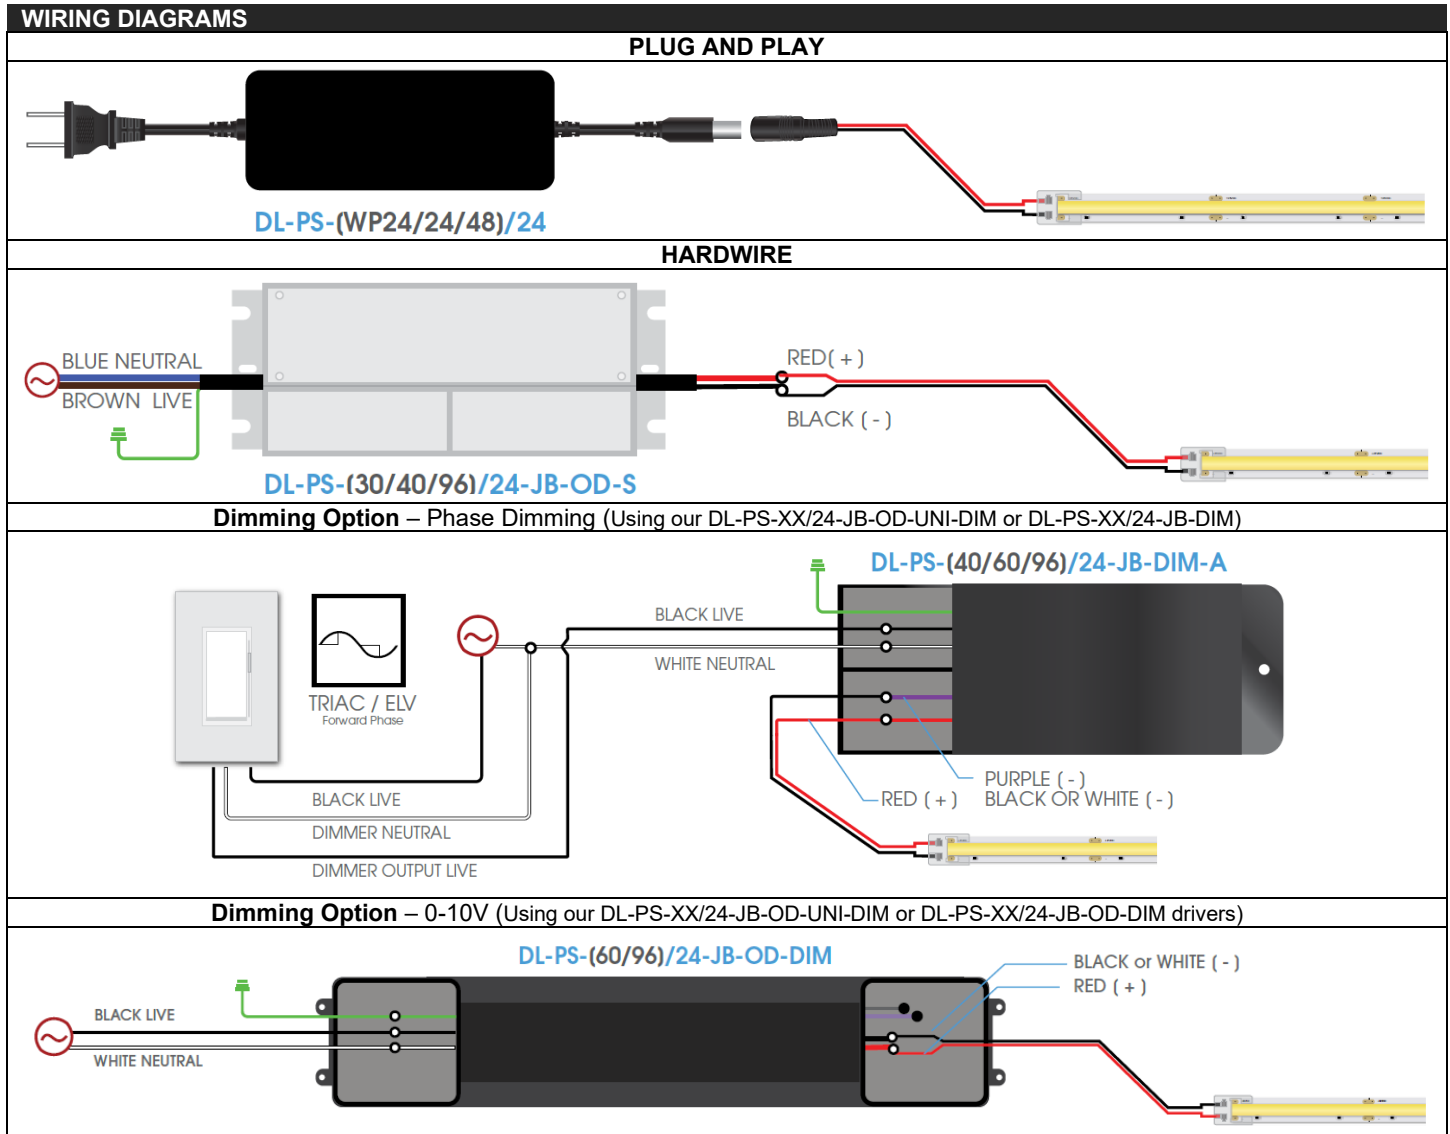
WIRING DIAGRAMS

PLUG AND PLAY

DL-PS-(WP24/24/48)/24

HARDWIRE

BLUE NEUTRAL
BROWN LIVE

RED( + )
BLACK ( - )

DL-PS-(30/40/96)/24-JB-OD-S

Dimming Option – Phase Dimming (Using our DL-PS-XX/24-JB-OD-UNI-DIM or DL-PS-XX/24-JB-DIM)

DL-PS-(40/60/96)/24-JB-DIM-A

TRIAC / ELV
Forward Phase

BLACK LIVE
WHITE NEUTRAL

PURPLE ( - )
RED ( + )
BLACK OR WHITE ( - )

BLACK LIVE
DIMMER NEUTRAL
DIMMER OUTPUT LIVE

Dimming Option – 0-10V (Using our DL-PS-XX/24-JB-OD-UNI-DIM or DL-PS-XX/24-JB-OD-DIM drivers)

DL-PS-(60/96)/24-JB-OD-DIM

BLACK or WHITE ( - )
RED ( + )

BLACK LIVE
WHITE NEUTRAL